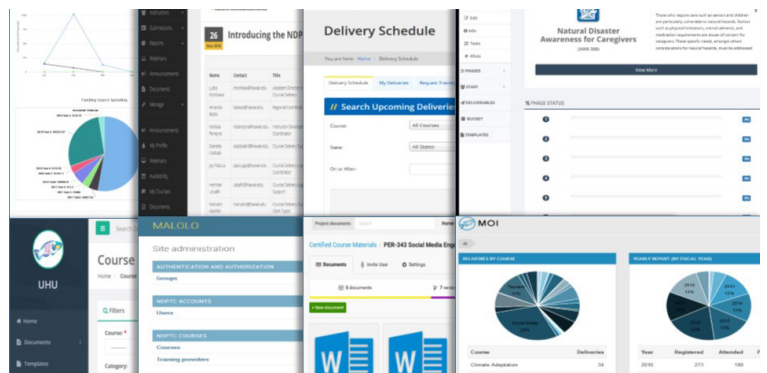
Funding Source Spending

Submissions
Reports
Webinars
Announcements
Documents
Manage
Announcements
My Profile
Webinars
Availability
My Courses
Documents

26
Introducing the NDP

Name
Contact
Title

Delivery Schedule
You are here: Home > Delivery Schedule
Delivery Schedule
My Deliveries
Request Training
// Search Upcoming Deliveries
Course:
All Courses
State:
All States
On or After:

Edit
Info
Tasks
Album
PHASES
STAFF
DELIVERABLES
BUDGET
TEMPLATES

Natural Disaster Awareness for Caregivers

View More

PHASE STATUS

UHU
Search
Course
Home > Course
Filters
Course: *
Category:
Home
Documents
Templates

MALOLO
Site administration
AUTHENTICATION AND AUTHORIZATION
Groups
NDPTC ACCOUNTS
Users
NDPTC COURSES
Courses
Training providers

Project documents
Certified Course Materials / PER-343 Social Media Eng
Documents
Invite User
Settings
5 documents
7 versions
+ New document

MOI
DELIVERIES BY COURSE
YEARLY REPORT (BY FISCAL YEAR)
Course
Deliveries
Climate Adaptation
34
Year
Registered
Attended
2016
273
199